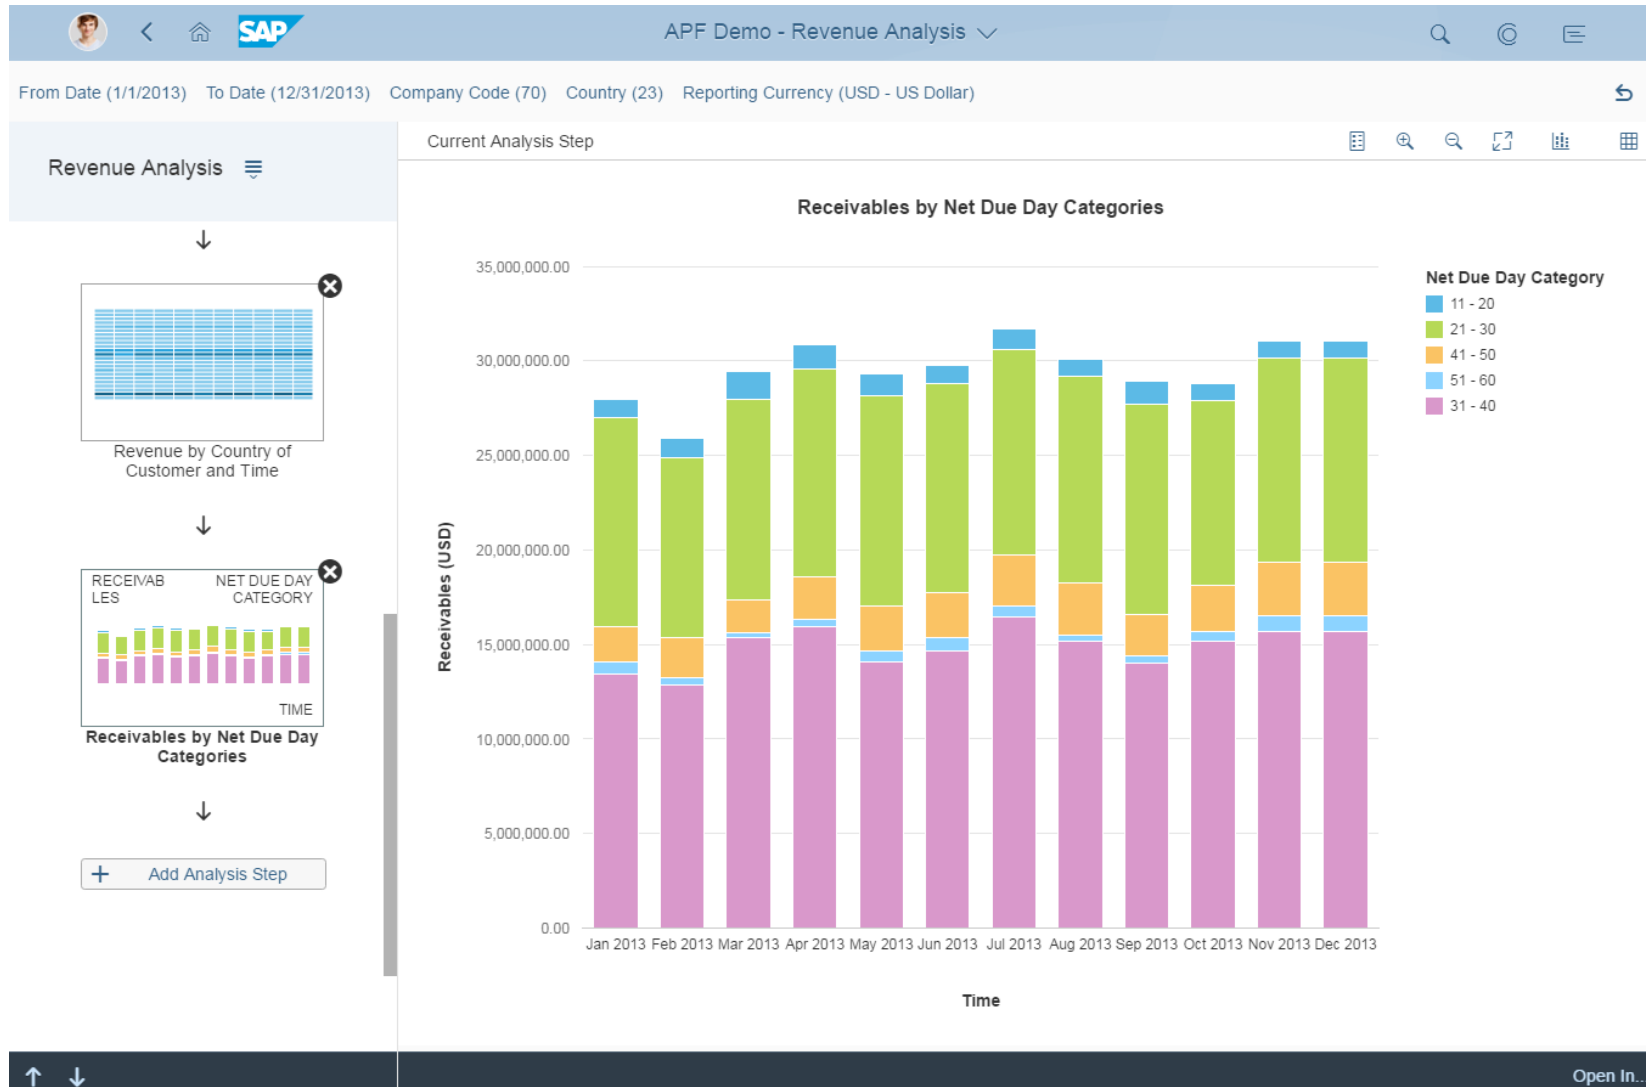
SAP
APF Demo - Revenue Analysis

From Date (1/1/2013) To Date (12/31/2013) Company Code (70) Country (23) Reporting Currency (USD - US Dollar)

Revenue Analysis

Revenue by Country of Customer and Time

RECEIVABLES NET DUE DAY CATEGORY
TIME
Receivables by Net Due Day Categories

Add Analysis Step

Current Analysis Step

Receivables by Net Due Day Categories

35,000,000.00
30,000,000.00
25,000,000.00
20,000,000.00
15,000,000.00
10,000,000.00
5,000,000.00
0.00

Receivables (USD)

Jan 2013 Feb 2013 Mar 2013 Apr 2013 May 2013 Jun 2013 Jul 2013 Aug 2013 Sep 2013 Oct 2013 Nov 2013 Dec 2013

Time

Net Due Day Category
11 - 20
21 - 30
41 - 50
51 - 60
31 - 40

Open In...